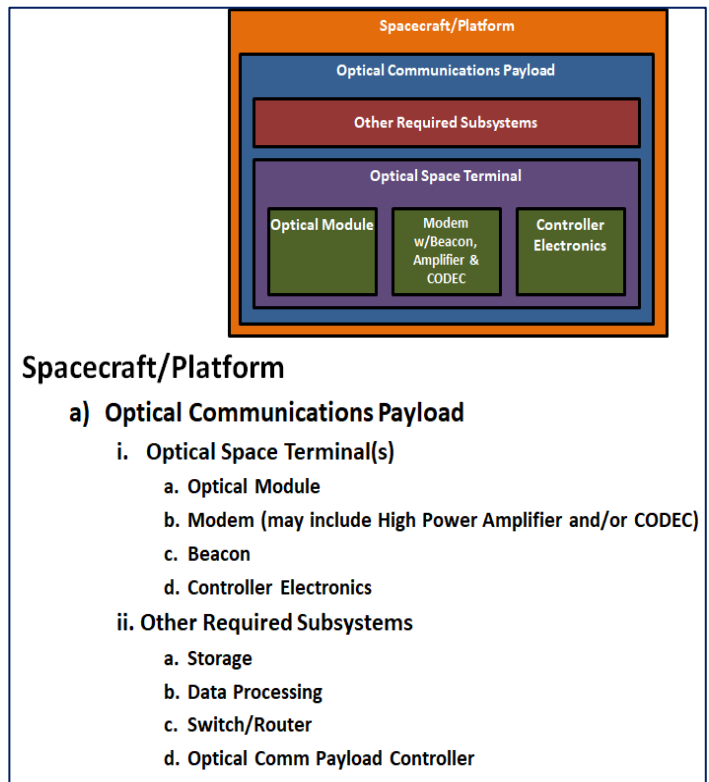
Spacecraft/Platform

Optical Communications Payload

Other Required Subsystems

Optical Space Terminal

Optical Module

Modem w/Beacon, Amplifier & CODEC

Controller Electronics

Spacecraft/Platform

a) Optical Communications Payload

i. Optical Space Terminal(s)

a. Optical Module

b. Modem (may include High Power Amplifier and/or CODEC)

c. Beacon

d. Controller Electronics

ii. Other Required Subsystems

a. Storage

b. Data Processing

c. Switch/Router

d. Optical Comm Payload Controller